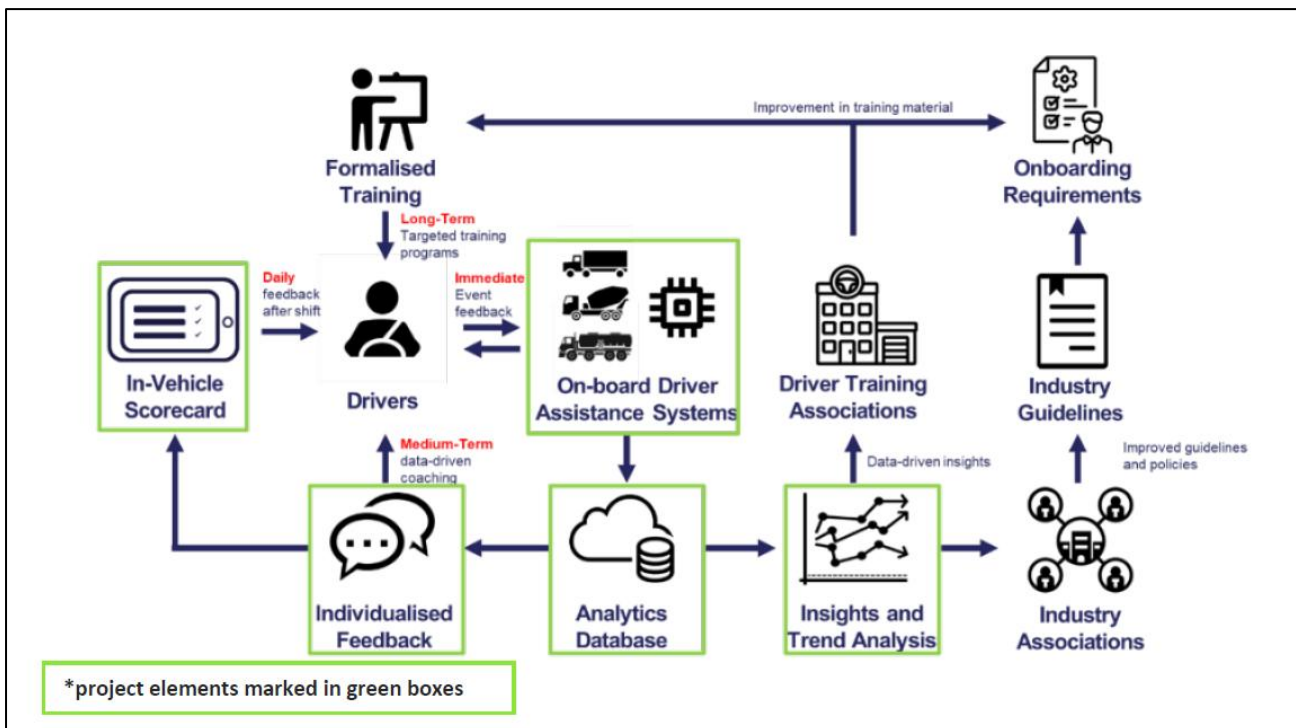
Improvement in training material

Formalised Training

Onboarding Requirements

Long-Term
Targeted training programs

Daily
feedback after shift

Immediate
Event feedback

In-Vehicle Scorecard

Drivers

On-board Driver Assistance Systems

Driver Training Associations

Industry Guidelines

Medium-Term
data-driven coaching

Data-driven insights

Improved guidelines and policies

Individualised Feedback

Analytics Database

Insights and Trend Analysis

Industry Associations

*project elements marked in green boxes